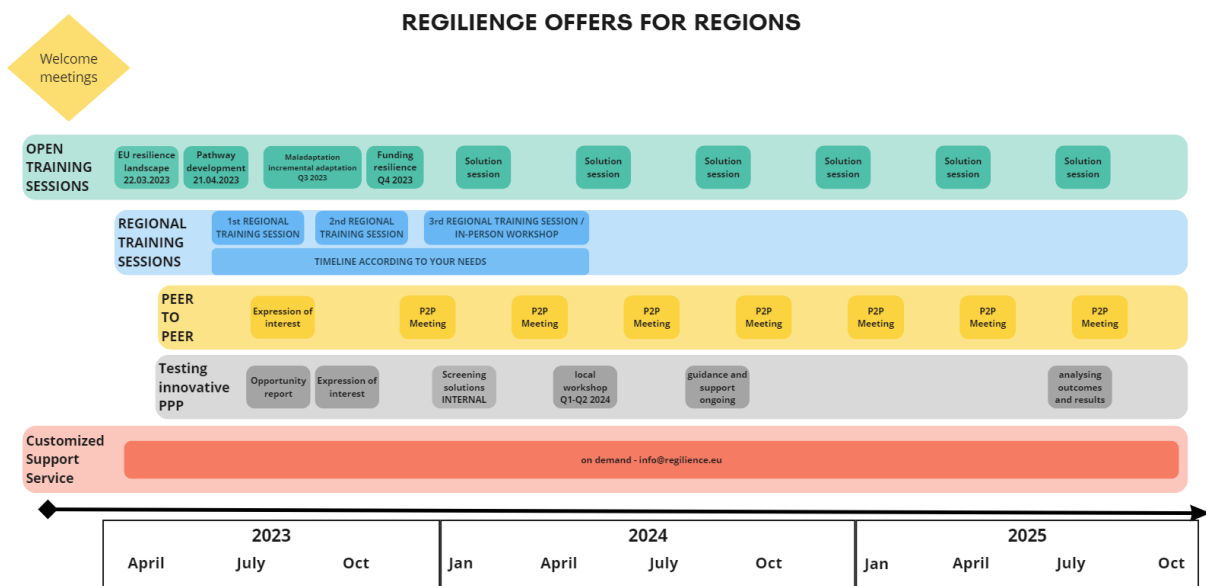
REGILIENCE OFFERS FOR REGIONS

Welcome meetings

OPEN TRAINING SESSIONS

EU resilience landscape 22.03.2023

Pathway development 21.04.2023

Maladaptation incremental adaptation Q3 2023

Funding resilience Q4 2023

Solution session

Solution session

Solution session

Solution session

Solution session

Solution session

REGIONAL TRAINING SESSIONS

1st REGIONAL TRAINING SESSION

2nd REGIONAL TRAINING SESSION

3rd REGIONAL TRAINING SESSION / IN-PERSON WORKSHOP

TIMELINE ACCORDING TO YOUR NEEDS

PEER TO PEER

Expression of interest

P2P Meeting

P2P Meeting

P2P Meeting

P2P Meeting

P2P Meeting

P2P Meeting

P2P Meeting

Testing innovative PPP

Opportunity report

Expression of interest

Screening solutions INTERNAL

local workshop Q1-Q2 2024

guidance and support ongoing

analysing outcomes and results

Customized Support Service

on demand - info@regilience.eu

| 2023 | | | 2024 | | | | 2025 | | | |
|---|---|---|---|---|---|---|---|---|---|---|
| April | July | Oct | Jan | April | July | Oct | Jan | April | July | Oct |